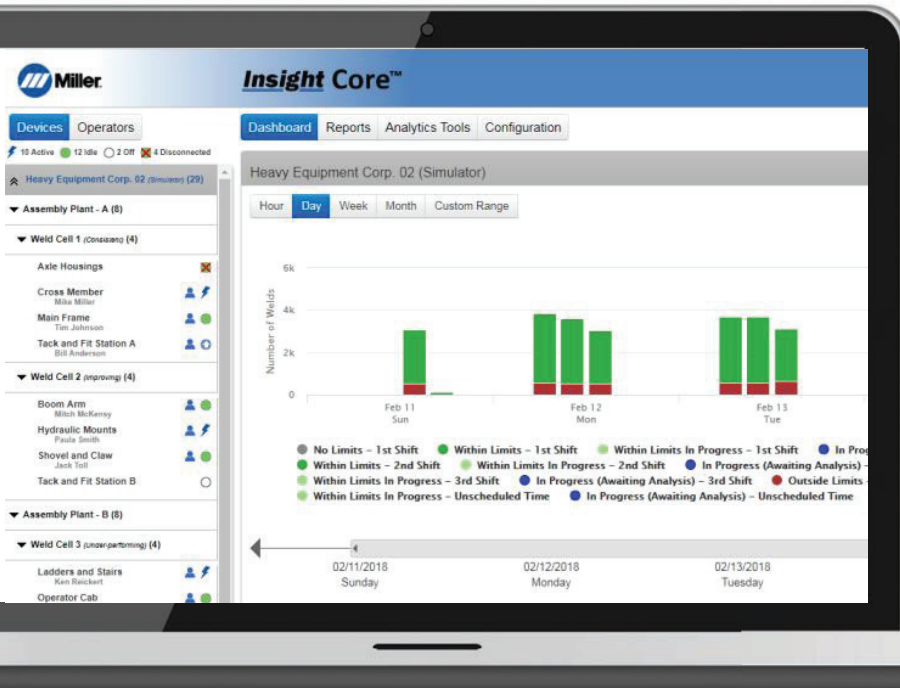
Miller

Insight Core™

Devices Operators

10 Active 12 Idle 2 Off 4 Disconnected

Heavy Equipment Corp. 02 (Simulator) (29)

Assembly Plant - A (8)

Weld Cell 1 (Consistent) (4)

Axle Housings

Cross Member
Mike Miller

Main Frame
Tim Johnson

Tack and Fit Station A
Bill Anderson

Weld Cell 2 (Improving) (4)

Boom Arm
Mitch McKensy

Hydraulic Mounts
Paula Smith

Shovel and Claw
Jack Toll

Tack and Fit Station B

Assembly Plant - B (8)

Weld Cell 3 (Under-performing) (4)

Ladders and Stairs
Ken Reickert

Operator Cab

Dashboard Reports Analytics Tools Configuration

Heavy Equipment Corp. 02 (Simulator)

Hour Day Week Month Custom Range

6k
4k
2k
0

Number of Welds

Feb 11
Sun

Feb 12
Mon

Feb 13
Tue

No Limits - 1st Shift
Within Limits - 1st Shift
Within Limits In Progress - 1st Shift
In Prog
Within Limits - 2nd Shift
Within Limits In Progress - 2nd Shift
In Progress (Awaiting Analysis) -
Within Limits In Progress - 3rd Shift
In Progress (Awaiting Analysis) - 3rd Shift
Outside Limits -
Within Limits In Progress - Unscheduled Time
In Progress (Awaiting Analysis) - Unscheduled Time

02/11/2018
Sunday

02/12/2018
Monday

02/13/2018
Tuesday